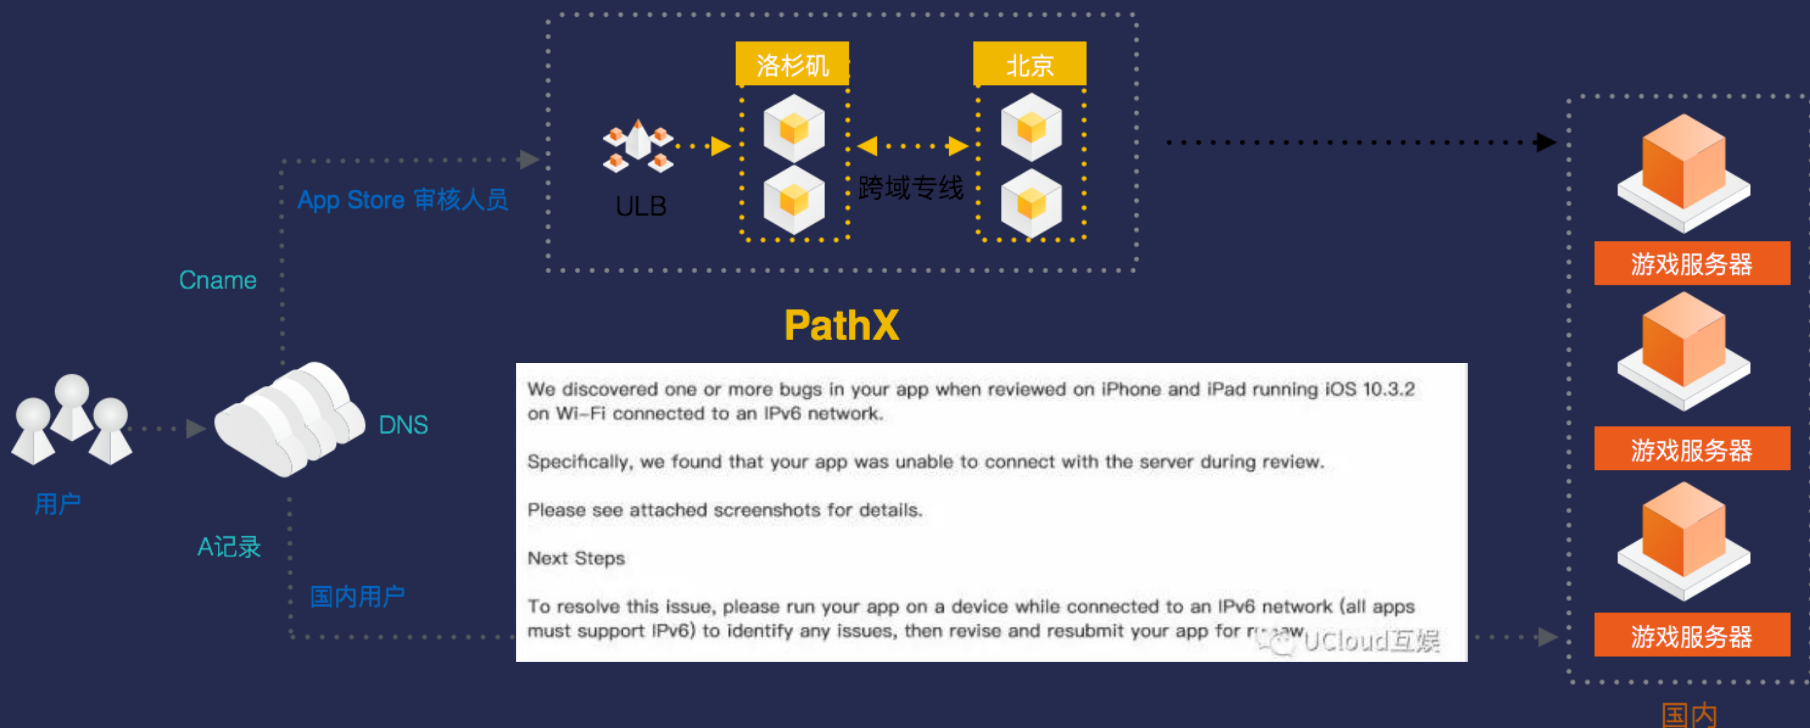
洛杉矶

北京

ULB

跨域专线

App Store 审核人员

Cname

PathX

用户

DNS

A记录

国内用户

游戏服务器

游戏服务器

游戏服务器

国内

We discovered one or more bugs in your app when reviewed on iPhone and iPad running iOS 10.3.2 on Wi-Fi connected to an IPv6 network.

Specifically, we found that your app was unable to connect with the server during review.

Please see attached screenshots for details.

Next Steps

To resolve this issue, please run your app on a device while connected to an IPv6 network (all apps must support IPv6) to identify any issues, then revise and resubmit your app for r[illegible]

UCloud互娱